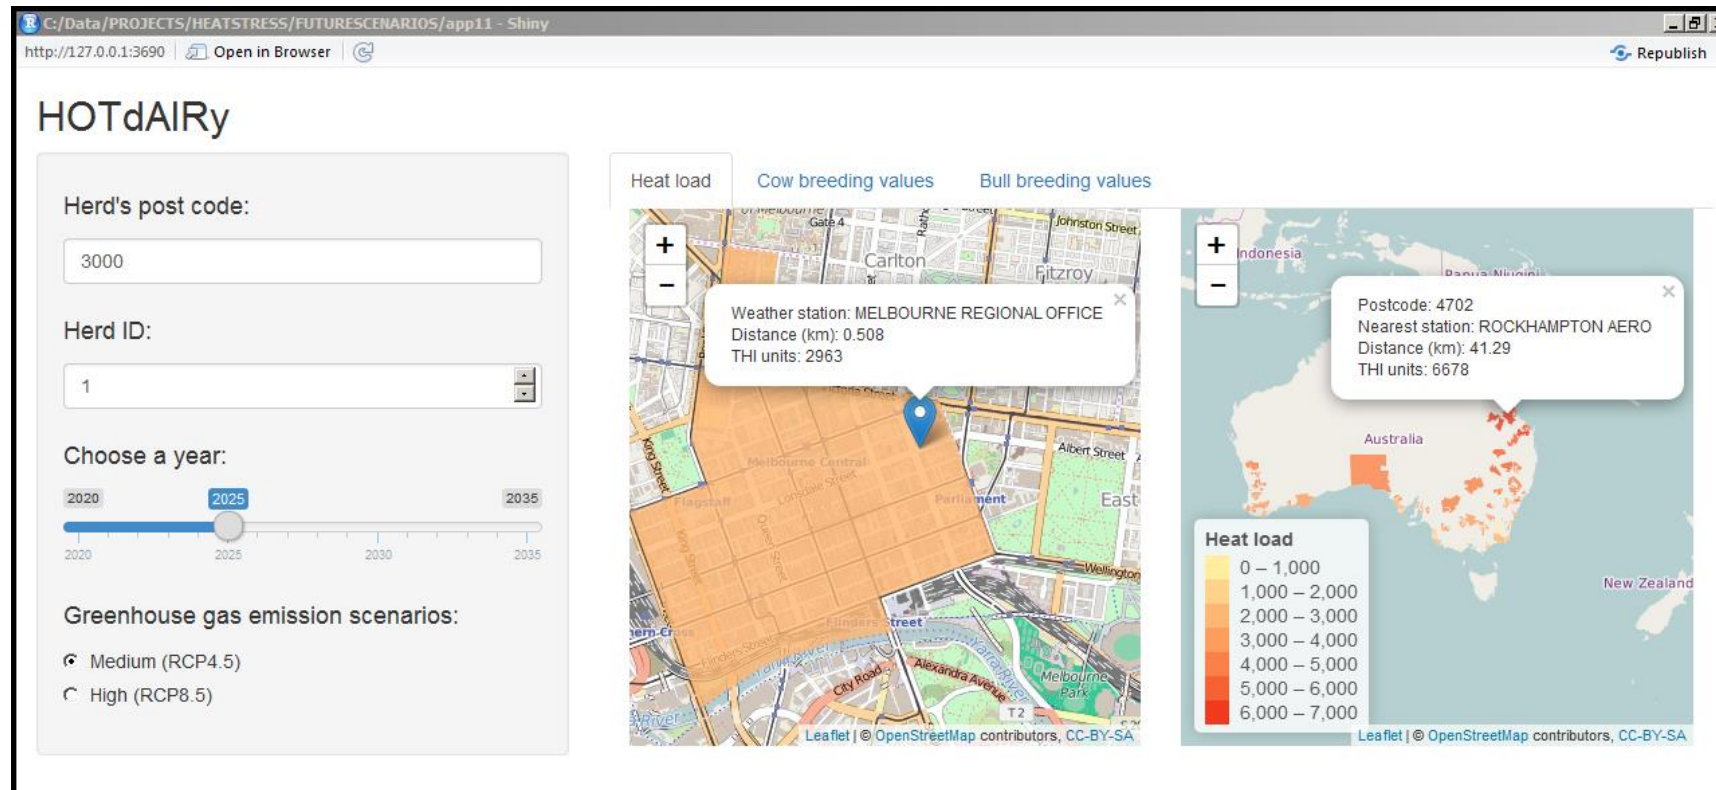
C:/Data/PROJECTS/HEATSTRESS/FUTURESCENARIOS/app11 - Shiny

http://127.0.0.1:3690 Open in Browser

Republish

HOTdAIRy

Herd's post code:

3000

Herd ID:

1

Choose a year:

2020 2025 2035

2020 2025 2030 2035

Greenhouse gas emission scenarios:

Medium (RCP4.5)

High (RCP8.5)

Heat load Cow breeding values Bull breeding values

+
−

Gate 4 Carlton Fitzroy Johnston Street

Weather station: MELBOURNE REGIONAL OFFICE
Distance (km): 0.508
THI units: 2963

King Street Melbourne Central Flagstaff Lonsdale Street Parliament Albert Street East Wellington Queen Street King Street Flinders Street Southern Cross Flinders Street City Road Alexandra Avenue Melbourne Park T2 River

Leaflet | © OpenStreetMap contributors, CC-BY-SA

+
−

Indonesia Papua Niugini

Postcode: 4702
Nearest station: ROCKHAMPTON AERO
Distance (km): 41.29
THI units: 6678

Australia

New Zealand

Heat load
0 – 1,000
1,000 – 2,000
2,000 – 3,000
3,000 – 4,000
4,000 – 5,000
5,000 – 6,000
6,000 – 7,000

Leaflet | © OpenStreetMap contributors, CC-BY-SA